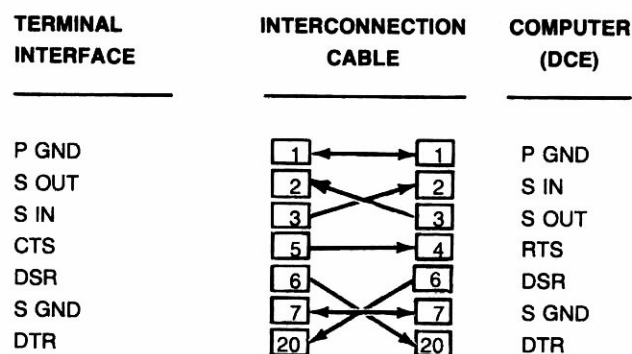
| TERMINAL INTERFACE | INTERCONNECTION CABLE | | COMPUTER (DCE) |
|---|---|---|---|
| P GND | 1 | 1 | P GND |
| S OUT | 2 | 2 | S IN |
| S IN | 3 | 3 | S OUT |
| CTS | 5 | 4 | RTS |
| DSR | 6 | 6 | DSR |
| S GND | 7 | 7 | S GND |
| DTR | 20 | 20 | DTR |